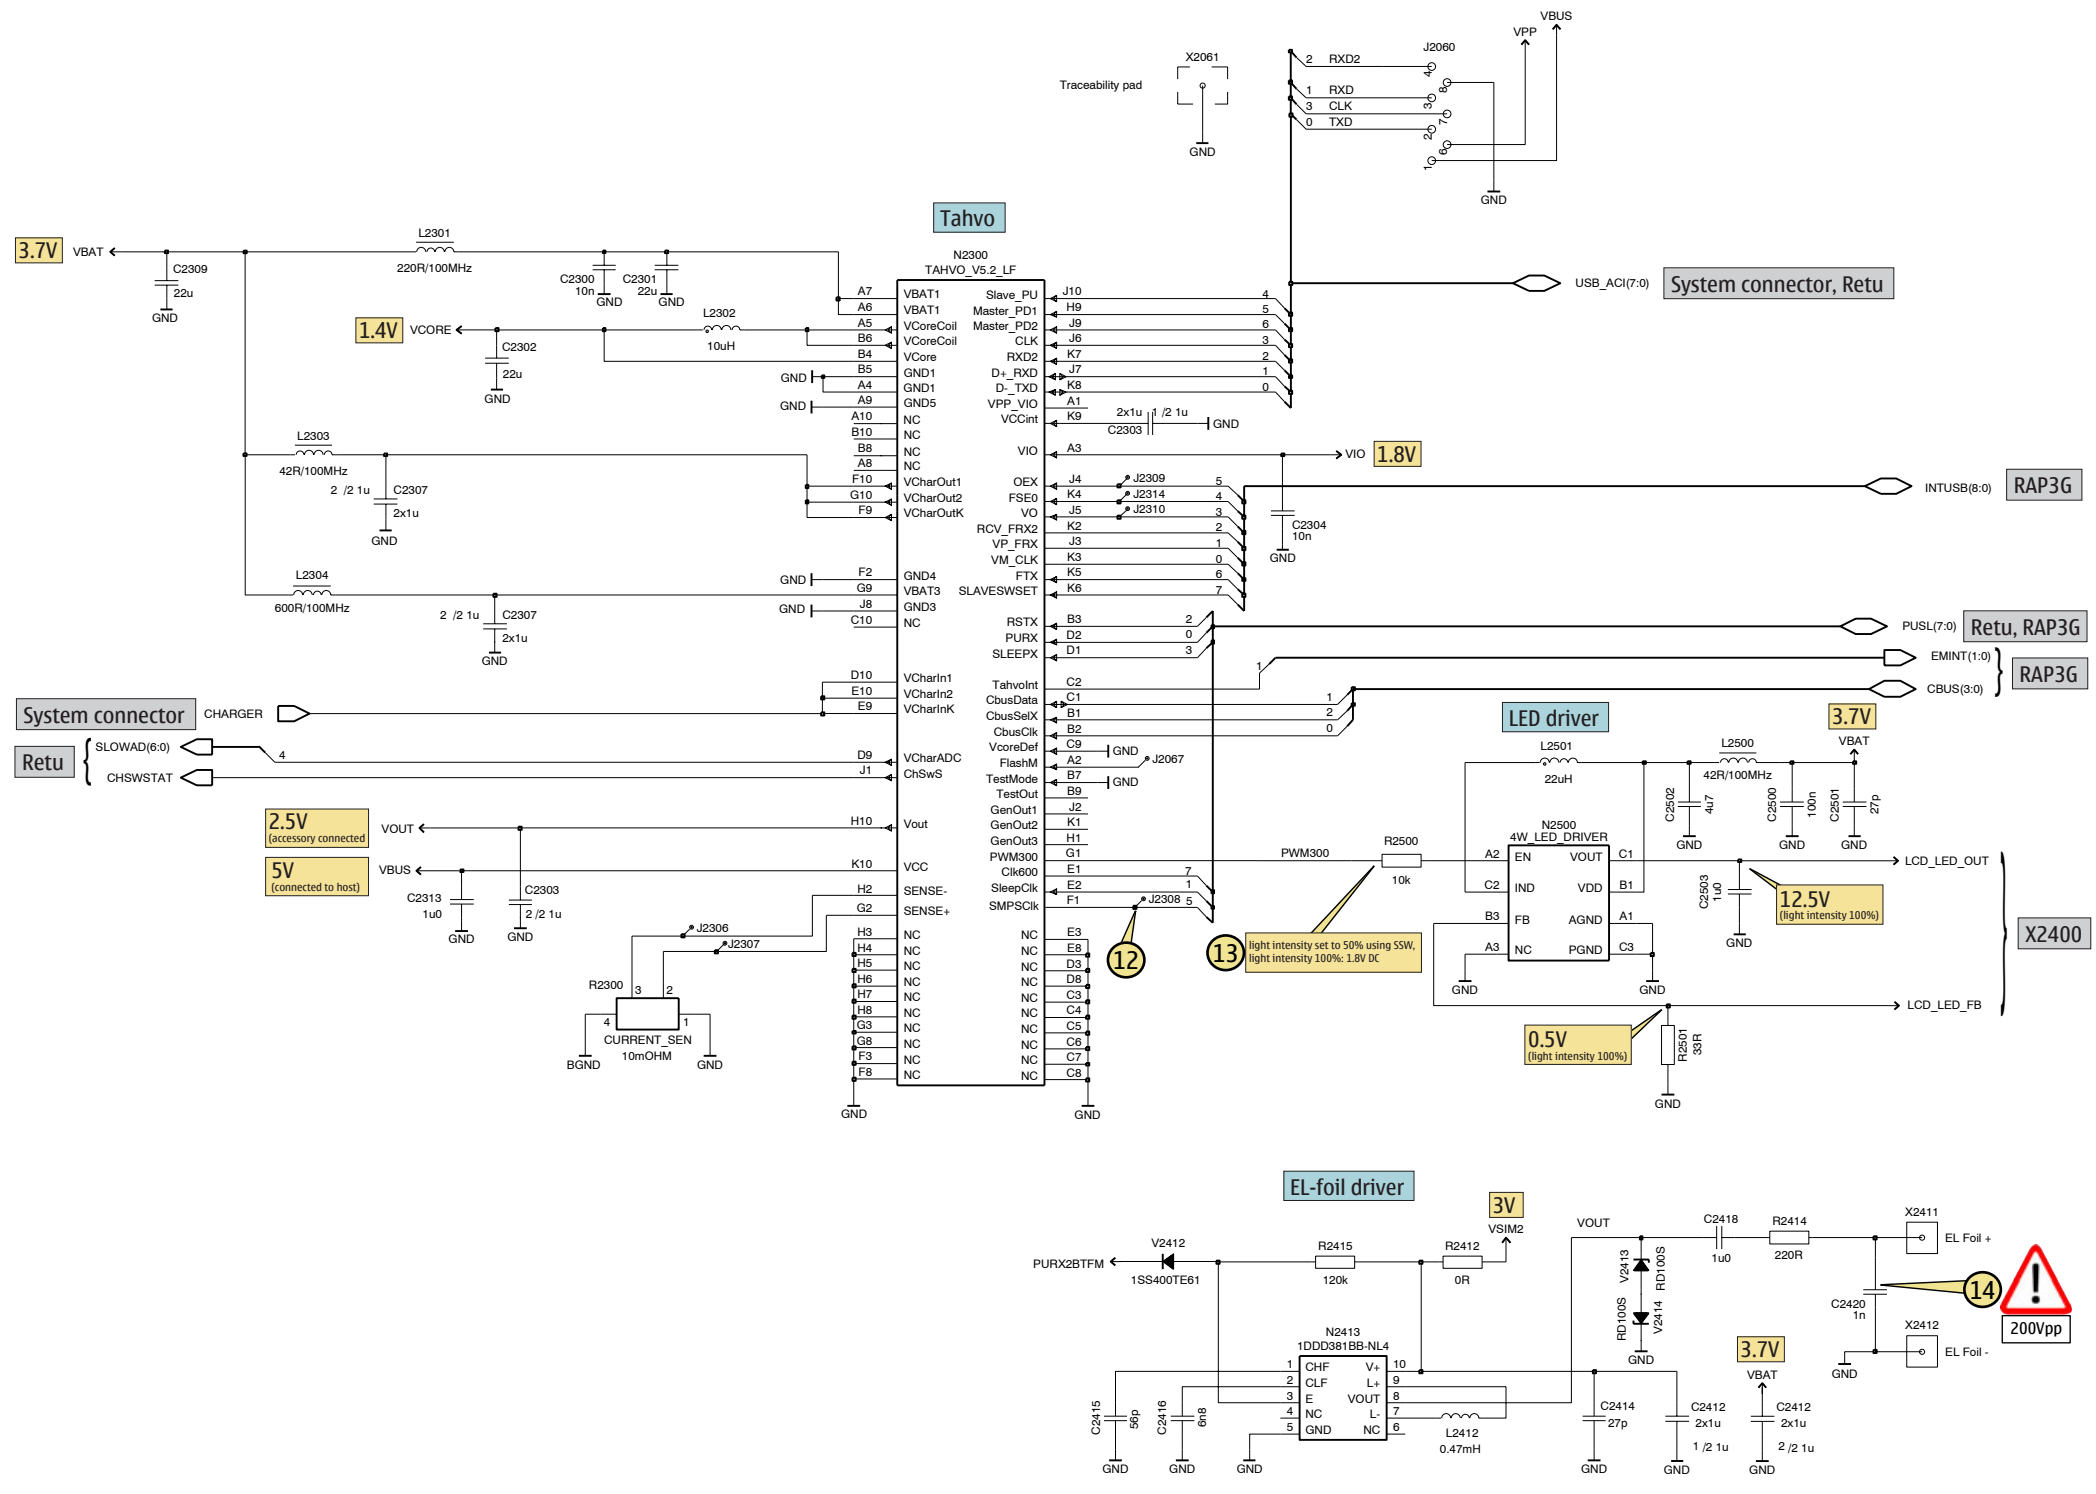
VBUS
VPP
J2060
X2061
Traceability pad
2 RXD2
1 RXD
3 CLK
0 TXD
4
8
3
7
2
6
1
GND
GND

Tahvo
N2300
TAHVO_V5.2_LF

3.7V VBAT
L2301
220R/100MHz
C2309 22u GND
C2300 10n GND
C2301 22u GND
L2302 10uH
1.4V VCORE
C2302 22u GND

A7 VBAT1
A6 VBAT1
A5 VCoreCoil
B6 VCoreCoil
B4 VCore
B5 GND1
A4 GND1
A9 GND5
A10 NC
B10 NC
B8 NC
A8 NC
F10 VCharOut1
G10 VCharOut2
F9 VCharOutK
F2 GND4
G9 VBAT3
J8 GND3
C10 NC
D10 VCharIn1
E10 VCharIn2
E9 VCharInK
D9 VCharADC
J1 ChSwS
H10 Vout
K10 VCC
H2 SENSE-
G2 SENSE+
H3 NC
H4 NC
H5 NC
H6 NC
H7 NC
H8 NC
G3 NC
G8 NC
F3 NC
F8 NC

Slave_PU J10 4
Master_PD1 H9 5
Master_PD2 J9 6
CLK J6 3
RXD2 K7 2
D+_RXD J7 1
D-_TXD K8 0
VPP_VIO A1
VCCint K9
2x1u 1 /2 1u C2303 GND
VIO A3
VIO 1.8V
C2304 10n GND
OEX J4 J2309 5
FSE0 K4 J2314 4
VO J5 J2310 3
RCV_FRX2 K2 2
VP_FRX J3 1
VM_CLK K3 0
FTX K5 6
SLAVESWSET K6 7
RSTX B3 2
PURX D2 0
SLEEPX D1 3
TahvoInt C2
CbusData C1 1
CbusSelX B1 2
CbusClk B2 0
VcoreDef C9 GND
FlashM A2 J2067
TestMode B7 GND
TestOut B9
GenOut1 J2
GenOut2 K1
GenOut3 H1
PWM300 G1
Clk600 E1 7
SleepClk E2 1
SMPSClk F1 J2308 5
NC E3
NC E8
NC D3
NC D8
NC C3
NC C4
NC C5
NC C6
NC C7
NC C8
GND
GND

USB_ACI(7:0)
System connector, Retu
INTUSB(8:0)
RAP3G
PUSL(7:0)
Retu, RAP3G
EMINT(1:0)
CBUS(3:0)
RAP3G
1

L2303
42R/100MHz
2 /2 1u C2307 2x1u GND
L2304
600R/100MHz
2 /2 1u C2307 2x1u GND
GND
GND
GND
GND

System connector
CHARGER
Retu
SLOWAD(6:0)
4
CHSWSTAT
2.5V (accessory connected)
VOUT
5V (connected to host)
VBUS
C2313 1u0 GND
C2303 2 /2 1u GND
J2306
J2307
R2300
3
2
4
1
CURRENT_SEN
10mOHM
BGND
GND

12
13
light intensity set to 50% using SSW, light intensity 100%: 1.8V DC

LED driver
3.7V
VBAT
L2501
22uH
L2500
42R/100MHz
C2502 4u7 GND
C2500 100n GND
C2501 27p GND
N2500
4W_LED_DRIVER
PWM300
R2500 10k
A2 EN
VOUT C1
C2 IND
VDD B1
B3 FB
AGND A1
A3 NC
PGND C3
GND
GND
C2503 1u0 GND
12.5V (light intensity 100%)
LCD_LED_OUT
LCD_LED_FB
X2400
0.5V (light intensity 100%)
R2501 33R
GND

EL-foil driver
3V
VSIM2
PURX2BTFM
V2412
1SS400TE61
R2415 120k
R2412 0R
N2413
1DDD381BB-NL4
1 CHF
2 CLF
3 E
4 NC
5 GND
V+ 10
L+ 9
VOUT 8
L- 7
NC 6
L2412 0.47mH
C2415 56p GND
C2416 6n8 GND
GND
VOUT
V2413 RD100S
RD100S V2414
GND
C2418 1u0
R2414 220R
X2411 EL Foil +
C2420 1n
X2412 EL Foil -
GND
14
200Vpp
C2414 27p GND
C2412 2x1u 1 /2 1u GND
3.7V
VBAT
C2412 2x1u 2 /2 1u GND